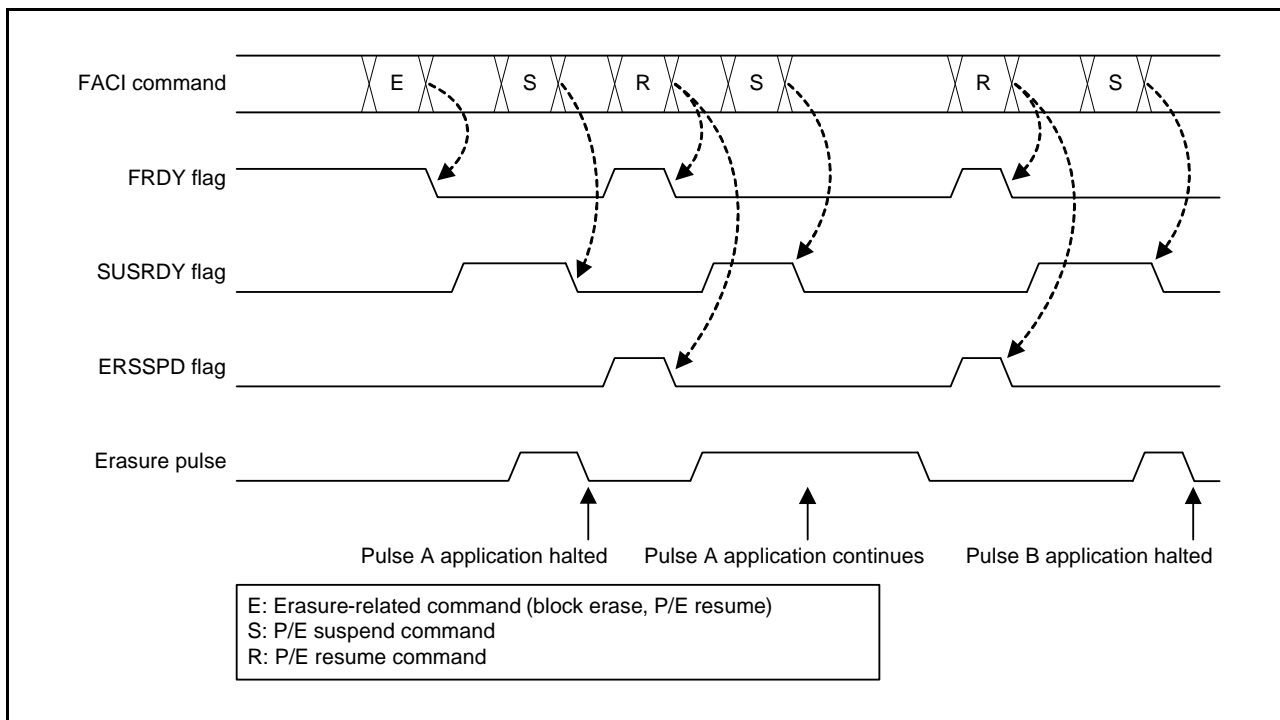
FACI command
E
S
R
S
R
S

FRDY flag

SUSRDY flag

ERSSPD flag

Erasure pulse

Pulse A application halted
Pulse A application continues
Pulse B application halted

E: Erasure-related command (block erase, P/E resume)
S: P/E suspend command
R: P/E resume command